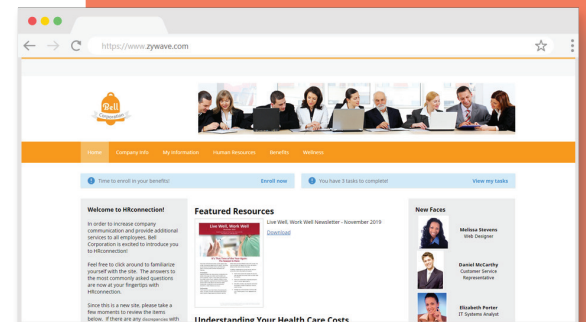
https://www.zywave.com

Bell Corporation

Home Company Info My Information Human Resources Benefits Wellness

Time to enroll in your benefits! Enroll now

You have 3 tasks to complete! View my tasks

Welcome to HRconnection!

In order to increase company communication and provide additional services to all employees, Bell Corporation is excited to introduce you to HRconnection!

Feel free to click around to familiarize yourself with the site. The answers to the most commonly asked questions are now at your fingertips with HRconnection.

Since this is a new site, please take a few moments to review the items below. If there are any discrepancies with

Featured Resources

Live Well, Work Well

Live Well, Work Well Newsletter - November 2019

Download

Understanding Your Health Care Costs

New Faces

Melissa Stevens
Web Designer

Daniel McCarthy
Customer Service Representative

Elizabeth Porter
IT Systems Analyst